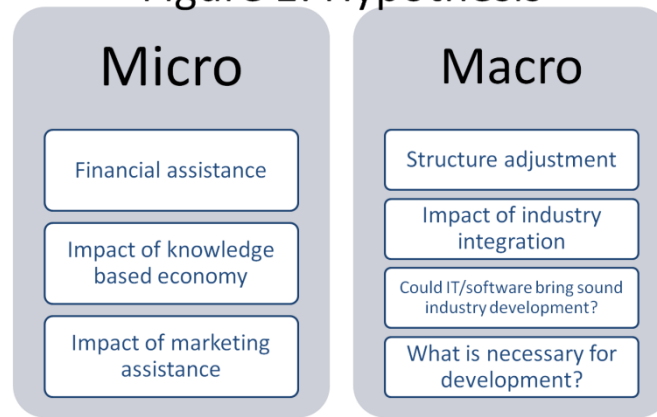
Figure 1: Hypothesis

Micro

Financial assistance

Impact of knowledge based economy

Impact of marketing assistance

Macro

Structure adjustment

Impact of industry integration

Could IT/software bring sound industry development?

What is necessary for development?